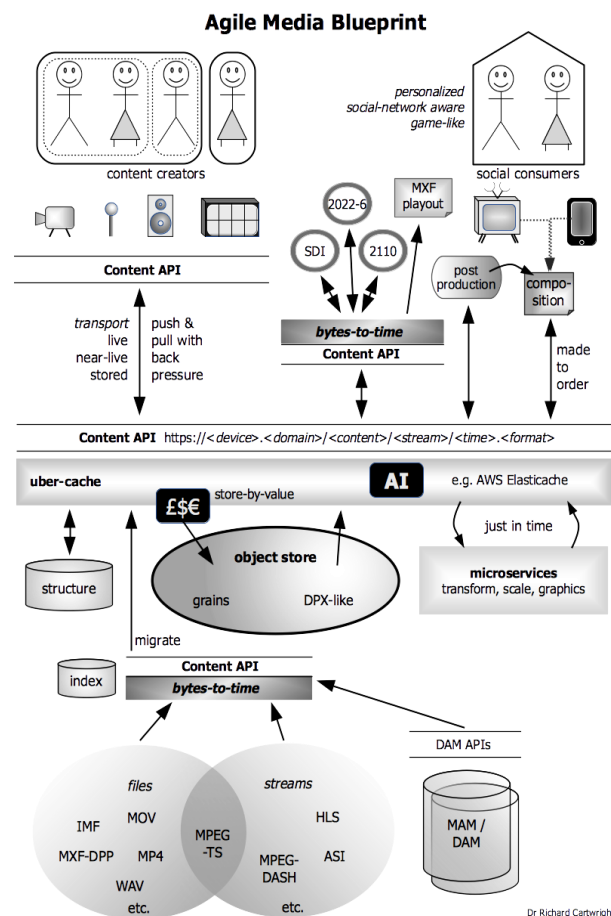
Agile Media Blueprint

personalized
social-network aware
game-like

content creators

social consumers

2022-6

MXF playout

SDI

2110

post production

compo-sition

Content API

transport
live
near-live
stored

push &
pull with
back
pressure

bytes-to-time

Content API

made
to
order

Content API https://<device>.<domain>/<content>/<stream>/<time>.<format>

uber-cache

AI

e.g. AWS Elasticache

£$€

store-by-value

just in time

object store

grains

DPX-like

microservices
transform, scale, graphics

structure

migrate

index

Content API

bytes-to-time

DAM APIs

files

streams

IMF

MOV

MPEG-TS

HLS

MXF-DPP

MP4

MPEG-DASH

ASI

WAV

etc.

etc.

MAM / DAM

Dr Richard Cartwrigh